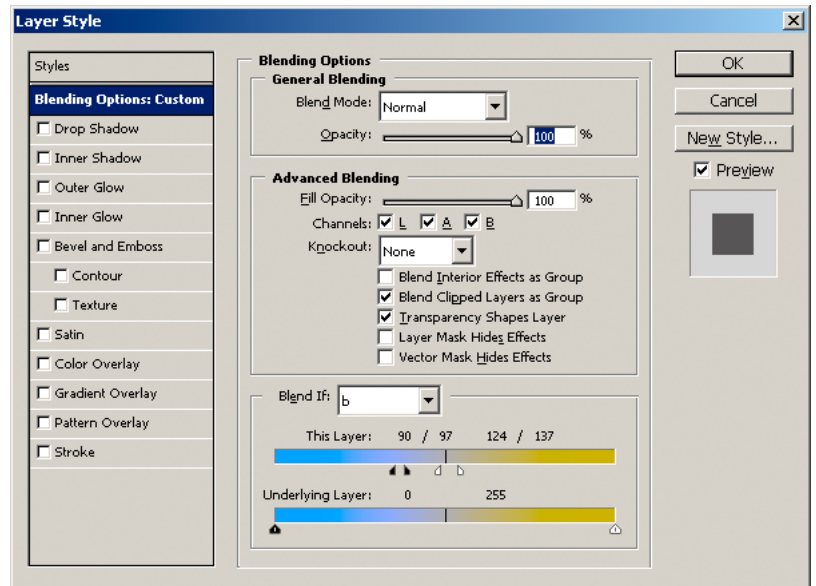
Layer Style

Styles

Blending Options: Custom

Drop Shadow

Inner Shadow

Outer Glow

Inner Glow

Bevel and Emboss

Contour

Texture

Satin

Color Overlay

Gradient Overlay

Pattern Overlay

Stroke

Blending Options

General Blending

Blend Mode: Normal

Opacity: 100 %

Advanced Blending

Fill Opacity: 100 %

Channels: L A B

Knockout: None

Blend Interior Effects as Group

Blend Clipped Layers as Group

Transparency Shapes Layer

Layer Mask Hides Effects

Vector Mask Hides Effects

Blend If: b

This Layer: 90 / 97 124 / 137

Underlying Layer: 0 255

OK

Cancel

New Style...

Preview